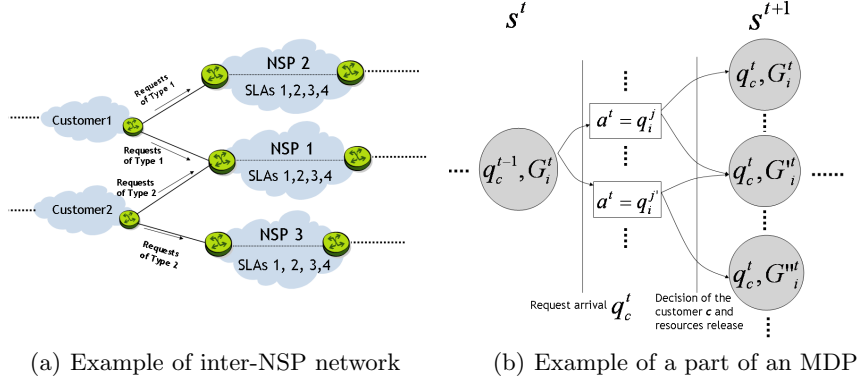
NSP 2
SLAs 1,2,3,4
Requests of Type 1
Customer1
Requests of Type 1
NSP 1
SLAs 1,2,3,4
Requests of Type 2
Customer2
Requests of Type 2
NSP 3
SLAs 1, 2, 3,4

(a) Example of inter-NSP network

$s^t$

$s^{t+1}$

$q_c^{t-1}, G_i^t$

$a^t = q_i^j$

$a^t = q_i^{j'}$

$q_c^t, G_i^t$

$q_c^t, G'^t_i$

$q_c^t, G''^t_i$

Request arrival $q_c^t$

Decision of the customer $c$ and resources release

(b) Example of a part of an MDP